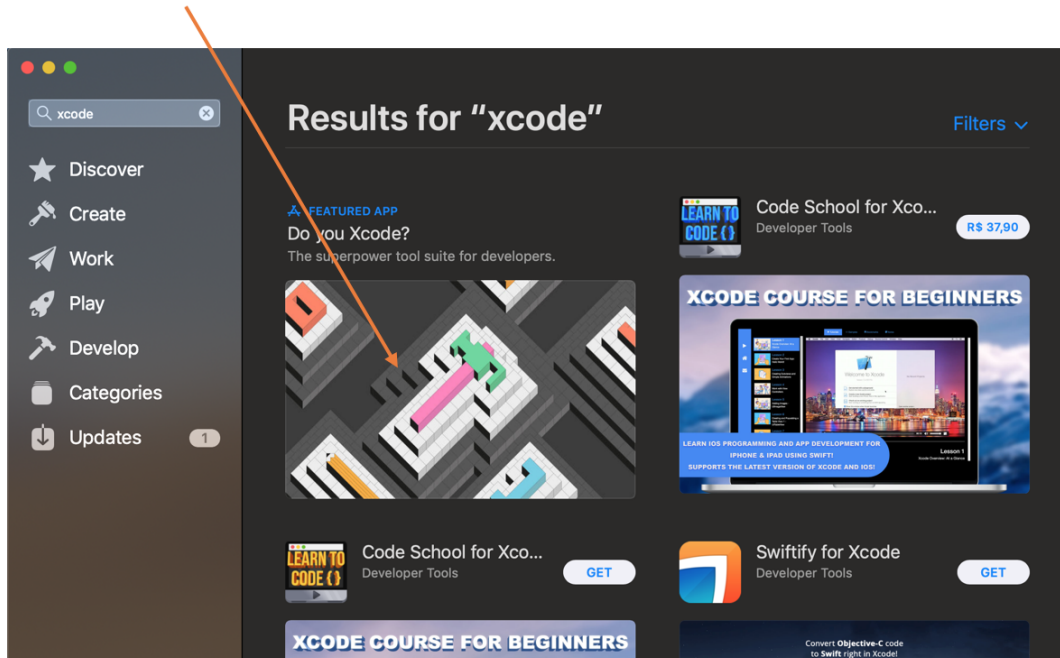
xcode

Discover

Create

Work

Play

Develop

Categories

Updates 1

Results for “xcode”

Filters

FEATURED APP

Do you Xcode?

The superpower tool suite for developers.

LEARN TO CODE { }

Code School for Xco...

Developer Tools

R$ 37,90

XCODE COURSE FOR BEGINNERS

LEARN IOS PROGRAMMING AND APP DEVELOPMENT FOR IPHONE & IPAD USING SWIFT!

SUPPORTS THE LATEST VERSION OF XCODE AND IOS!

Lesson 1

LEARN TO CODE { }

Code School for Xco...

Developer Tools

GET

Swiftify for Xcode

Developer Tools

GET

XCODE COURSE FOR BEGINNERS

Convert Objective-C code to Swift right in Xcode!